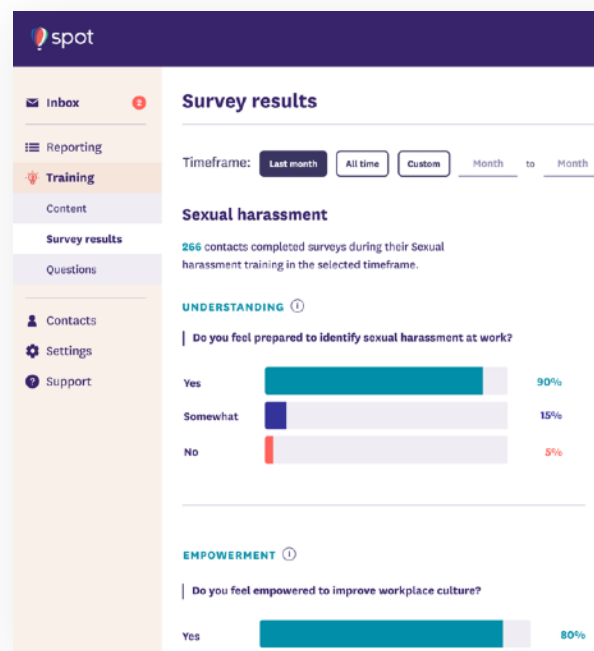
spot

Inbox 2

Reporting

Training

Content

Survey results

Questions

Contacts

Settings

Support

Survey results

Timeframe: Last month All time Custom Month to Month

Sexual harassment

266 contacts completed surveys during their Sexual harassment training in the selected timeframe.

UNDERSTANDING ⓘ

Do you feel prepared to identify sexual harassment at work?

Yes 90%

Somewhat 15%

No 5%

EMPOWERMENT ⓘ

Do you feel empowered to improve workplace culture?

Yes 80%